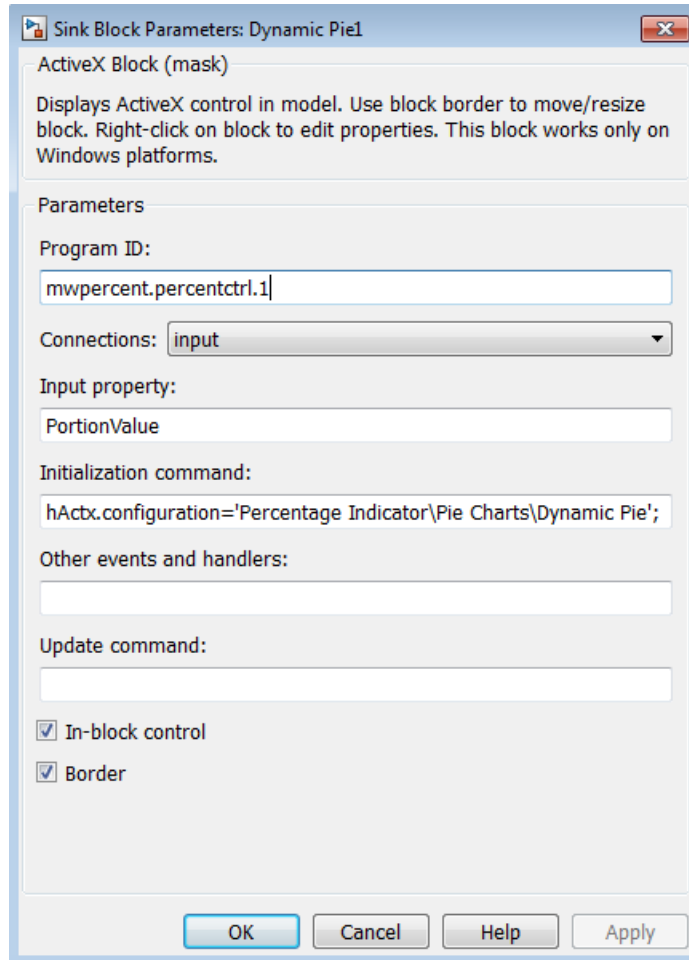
Sink Block Parameters: Dynamic Pie1

ActiveX Block (mask)

Displays ActiveX control in model. Use block border to move/resize block. Right-click on block to edit properties. This block works only on Windows platforms.

Parameters

Program ID:

mwpercent.percentctrl.1

Connections: input

Input property:

PortionValue

Initialization command:

hActx.configuration='Percentage Indicator\Pie Charts\Dynamic Pie';

Other events and handlers:

Update command:

In-block control

Border

OK Cancel Help Apply